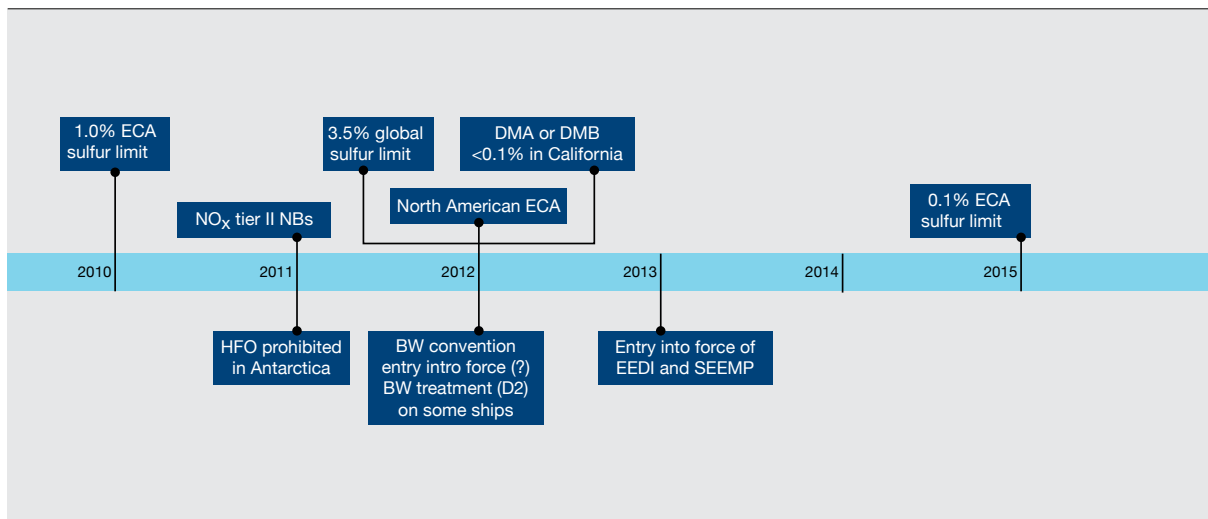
1.0% ECA sulfur limit

$NO_x$ tier II NBs

3.5% global sulfur limit

North American ECA

DMA or DMB <0.1% in California

0.1% ECA sulfur limit

2010

2011

2012

2013

2014

2015

HFO prohibited in Antarctica

BW convention entry intro force (?) BW treatment (D2) on some ships

Entry into force of EEDI and SEEMP